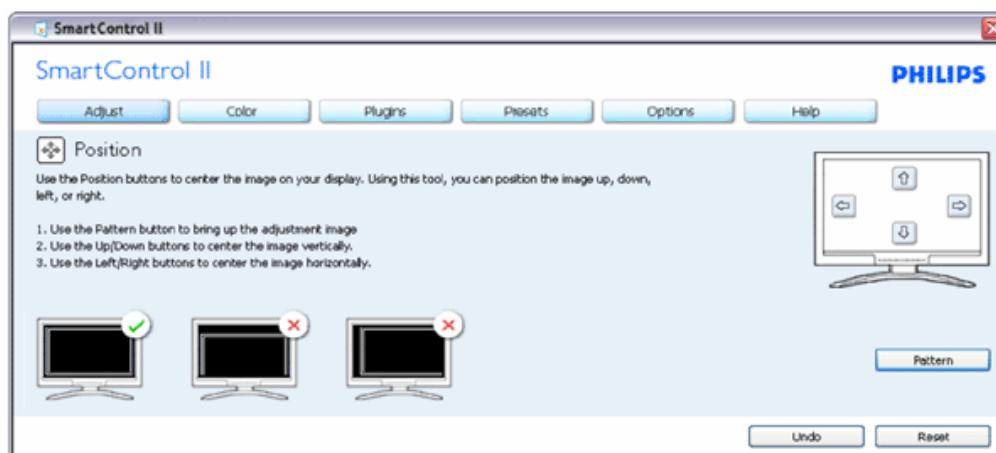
SmartControl II

SmartControl II

PHILIPS

Adjust Color Plugins Presets Options Help

Position

Use the Position buttons to center the image on your display. Using this tool, you can position the image up, down, left, or right.

1. Use the Pattern button to bring up the adjustment image
2. Use the Up/Down buttons to center the image vertically.
3. Use the Left/Right buttons to center the image horizontally.

Pattern

Undo Reset